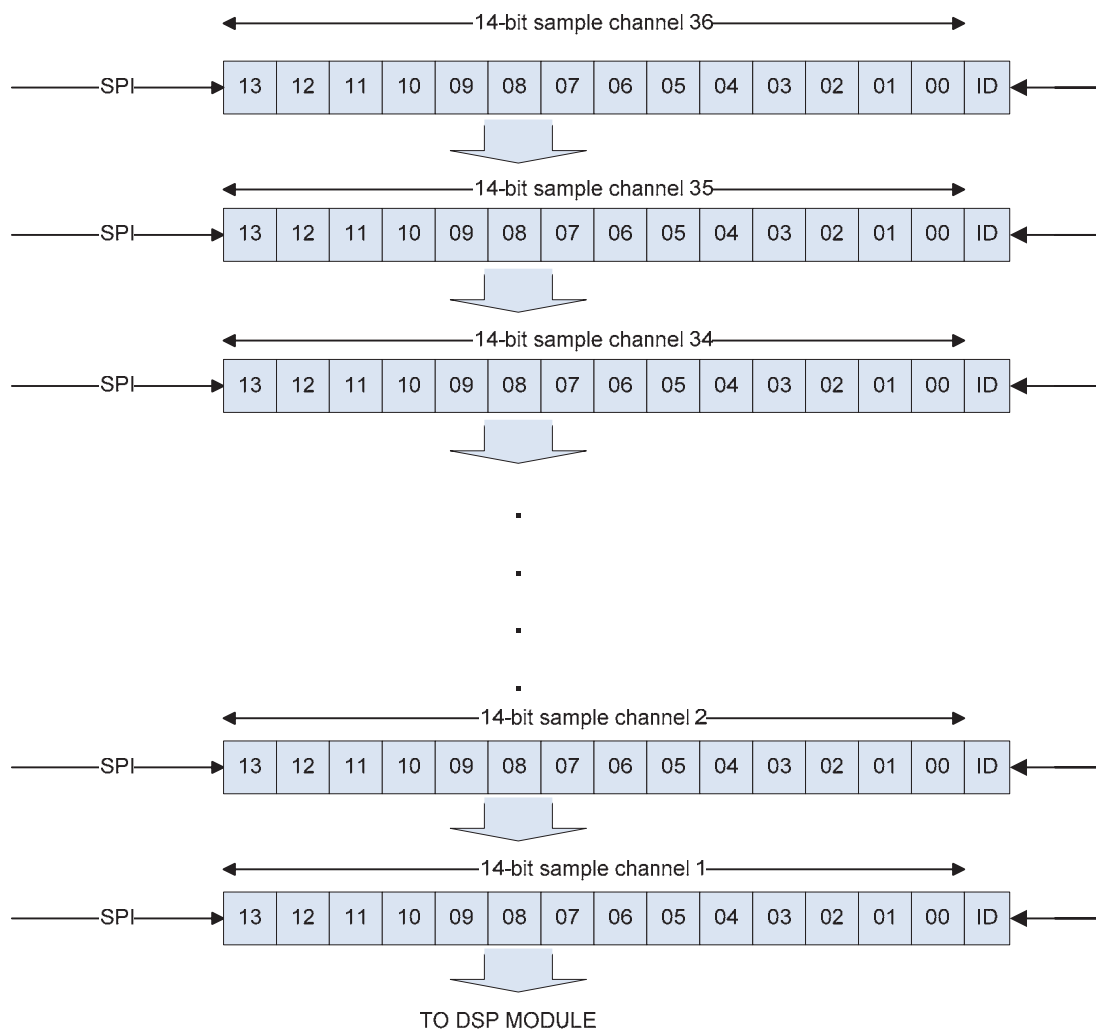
14-bit sample channel 36

SPI

| 13 | 12 | 11 | 10 | 09 | 08 | 07 | 06 | 05 | 04 | 03 | 02 | 01 | 00 | ID |
|---|---|---|---|---|---|---|---|---|---|---|---|---|---|---|

14-bit sample channel 35

SPI

| 13 | 12 | 11 | 10 | 09 | 08 | 07 | 06 | 05 | 04 | 03 | 02 | 01 | 00 | ID |
|---|---|---|---|---|---|---|---|---|---|---|---|---|---|---|

14-bit sample channel 34

SPI

| 13 | 12 | 11 | 10 | 09 | 08 | 07 | 06 | 05 | 04 | 03 | 02 | 01 | 00 | ID |
|---|---|---|---|---|---|---|---|---|---|---|---|---|---|---|

.
.
.
.

14-bit sample channel 2

SPI

| 13 | 12 | 11 | 10 | 09 | 08 | 07 | 06 | 05 | 04 | 03 | 02 | 01 | 00 | ID |
|---|---|---|---|---|---|---|---|---|---|---|---|---|---|---|

14-bit sample channel 1

SPI

| 13 | 12 | 11 | 10 | 09 | 08 | 07 | 06 | 05 | 04 | 03 | 02 | 01 | 00 | ID |
|---|---|---|---|---|---|---|---|---|---|---|---|---|---|---|

TO DSP MODULE